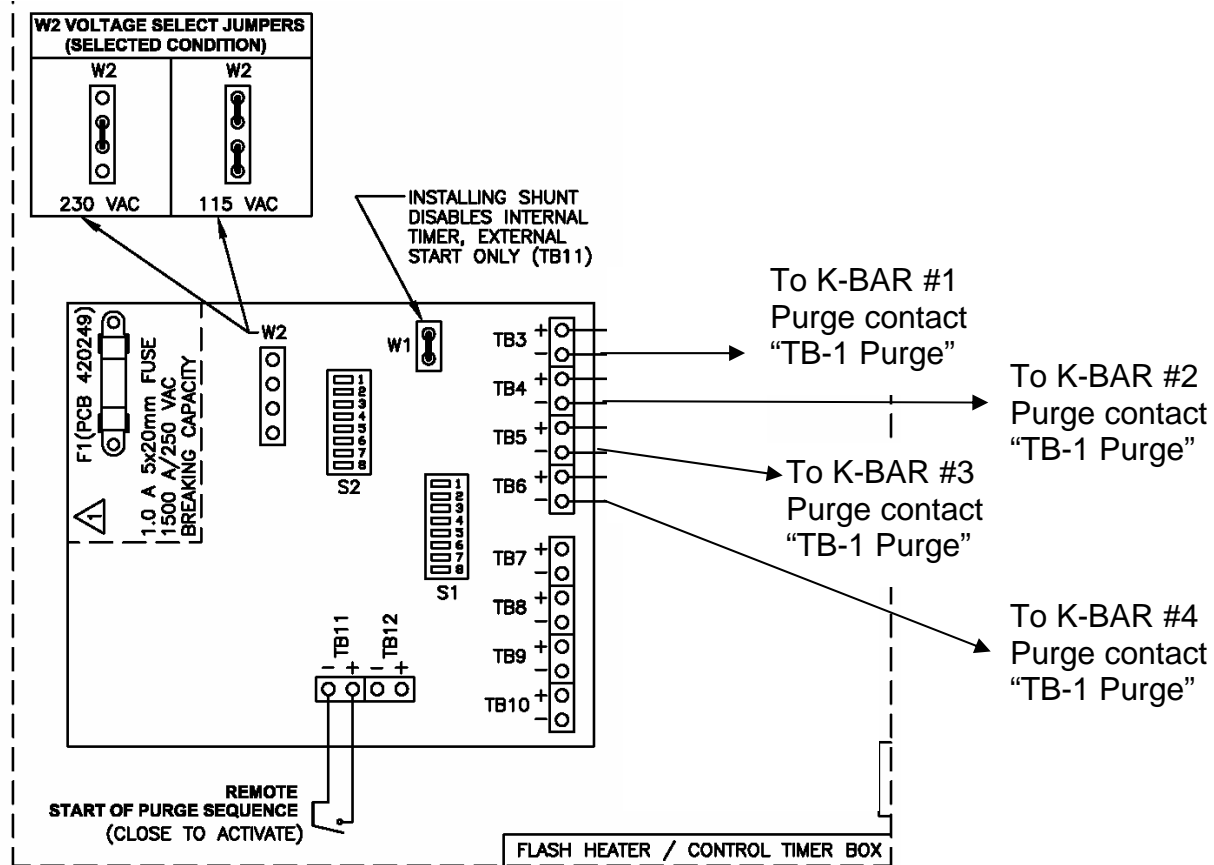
W2 VOLTAGE SELECT JUMPERS (SELECTED CONDITION)

W2

W2

230 VAC

115 VAC

INSTALLING SHUNT DISABLES INTERNAL TIMER, EXTERNAL START ONLY (TB11)

W2

W1

F1(PCB 420249)

1.0 A 5x20mm FUSE 1500 A/250 VAC BREAKING CAPACITY

1

1 2 3 4 5 6 7 8

S2

1 2 3 4 5 6 7 8

S1

TB3 + −

TB4 + −

TB5 + −

TB6 + −

TB7 + −

TB8 + −

TB9 + −

TB10 + −

TB11 − +

TB12 − +

To K-BAR #1 Purge contact "TB-1 Purge"

To K-BAR #2 Purge contact "TB-1 Purge"

To K-BAR #3 Purge contact "TB-1 Purge"

To K-BAR #4 Purge contact "TB-1 Purge"

REMOTE START OF PURGE SEQUENCE (CLOSE TO ACTIVATE)

FLASH HEATER / CONTROL TIMER BOX